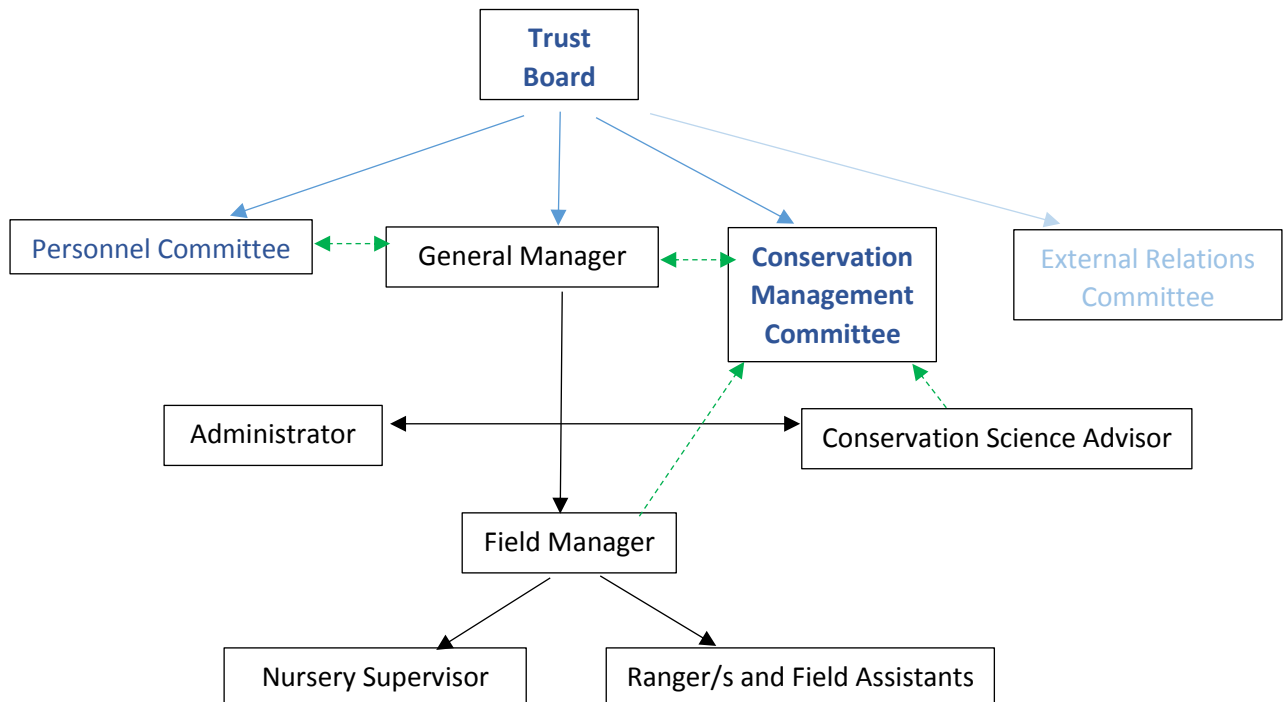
Trust Board

Personnel Committee

General Manager

Conservation Management Committee

External Relations Committee

Administrator

Conservation Science Advisor

Field Manager

Nursery Supervisor

Ranger/s and Field Assistants